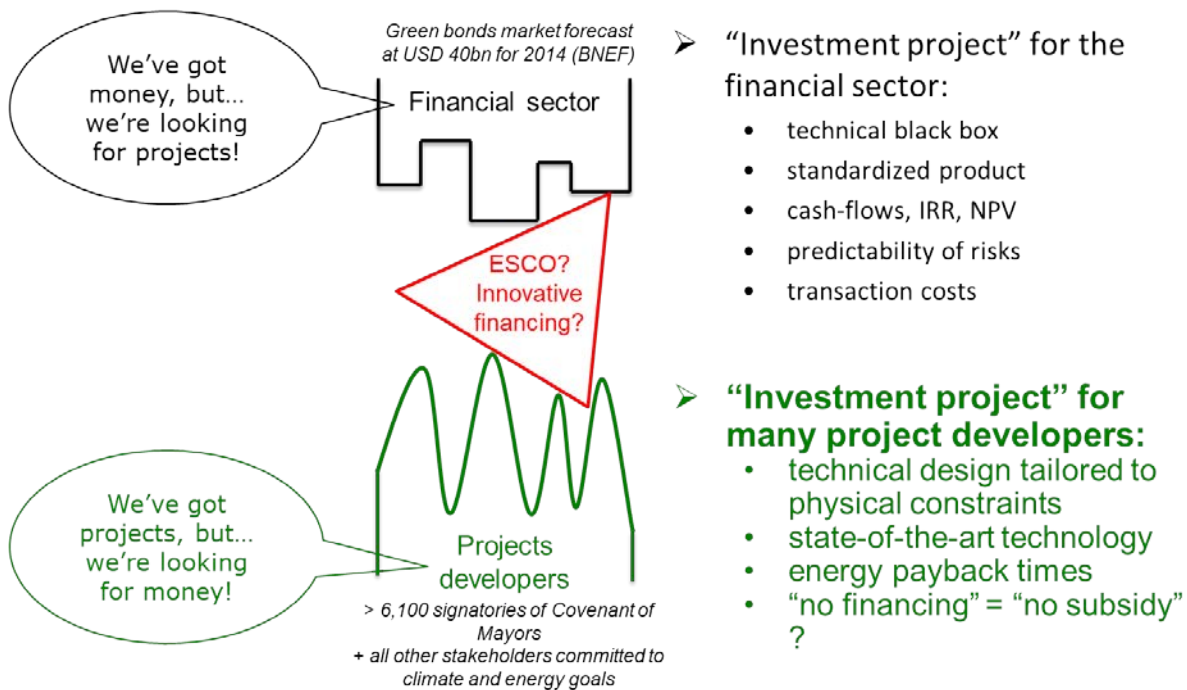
We've got money, but… we're looking for projects!

Green bonds market forecast at USD 40bn for 2014 (BNEF)

Financial sector

ESCO? Innovative financing?

We've got projects, but… we're looking for money!

Projects developers

> 6,100 signatories of Covenant of Mayors
+ all other stakeholders committed to climate and energy goals

➢ "Investment project" for the financial sector:
• technical black box
• standardized product
• cash-flows, IRR, NPV
• predictability of risks
• transaction costs

➢ "Investment project" for many project developers:
• technical design tailored to physical constraints
• state-of-the-art technology
• energy payback times
• "no financing" = "no subsidy" ?